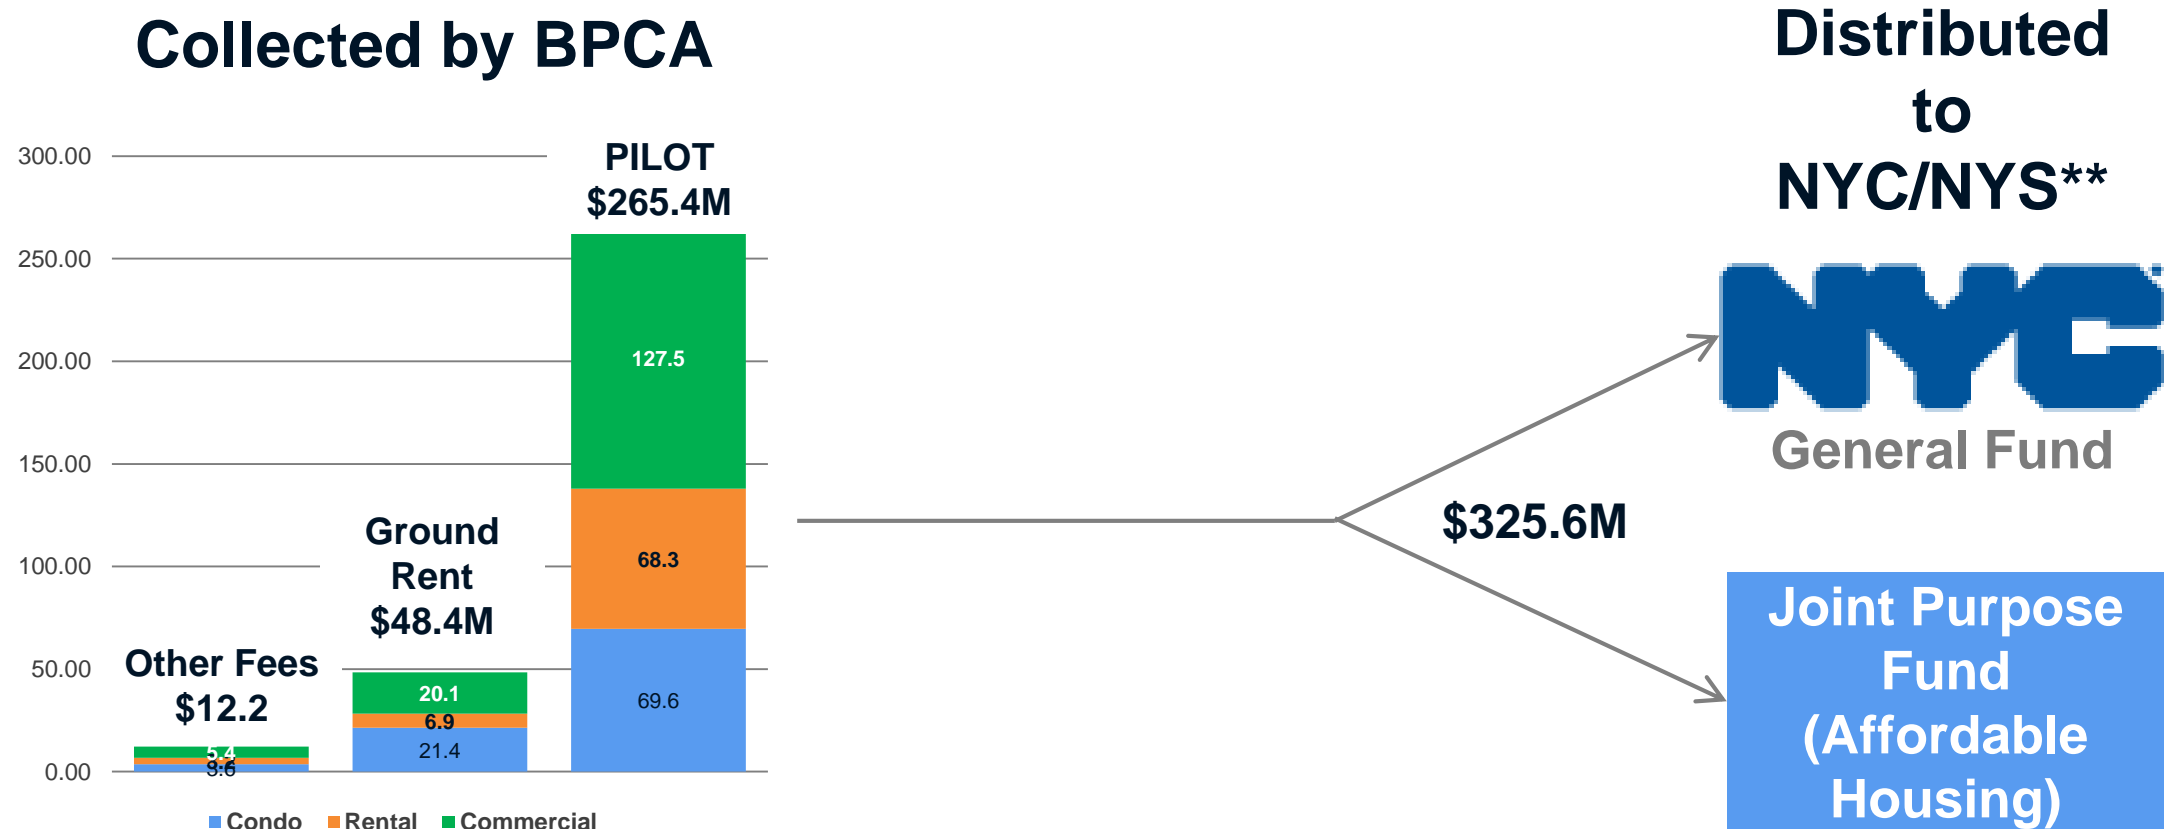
Collected by BPCA

Distributed to NYC/NYS**

300.00
250.00
200.00
150.00
100.00
50.00
0.00

PILOT $265.4M

127.5
68.3
69.6

Ground Rent $48.4M

20.1
6.9
21.4

Other Fees $12.2

5.4
3.6

Condo Rental Commercial

$325.6M

NYC
General Fund

Joint Purpose Fund (Affordable Housing)